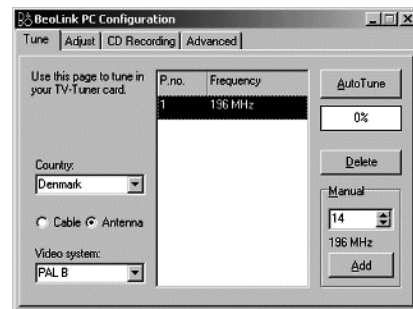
BeoLink PC Configuration

Tune | Adjust | CD Recording | Advanced

Use this page to tune in your TV-Tuner card.

| P.no. | Frequency |
|---|---|
| 1 | 196 MHz |

AutoTune

0%

Delete

Country:
Denmark

Cable Antenna

Video system:
PAL B

Manual
14
196 MHz
Add